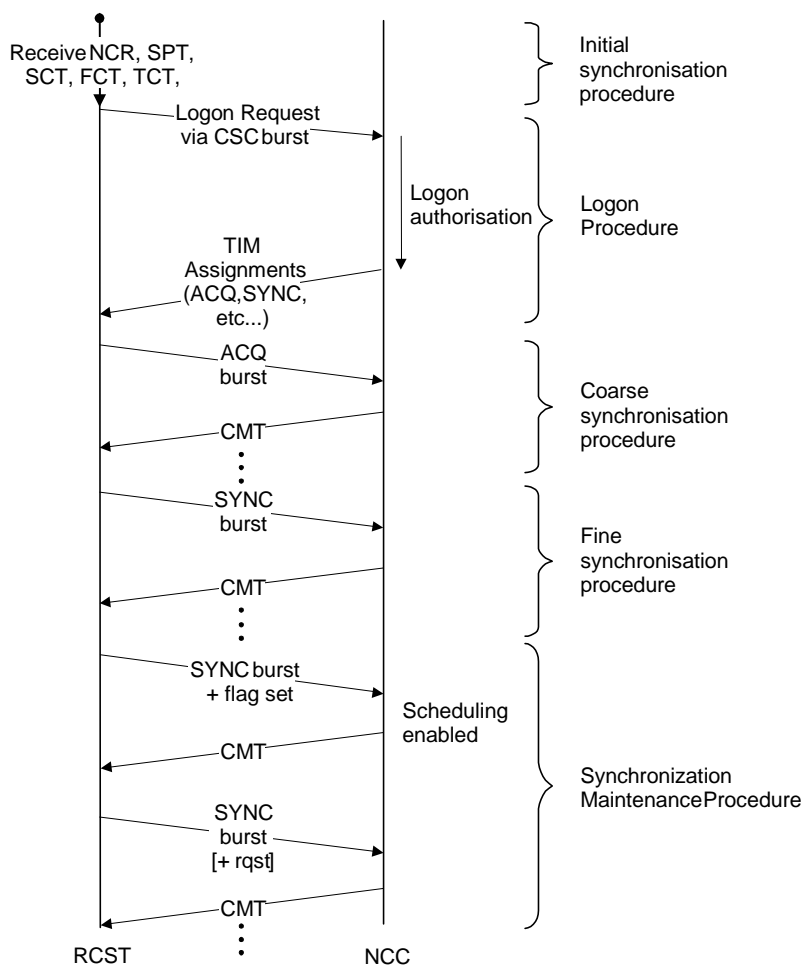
Receive NCR, SPT, SCT, FCT, TCT,

Initial synchronisation procedure

Logon Request via CSC burst

Logon authorisation

Logon Procedure

TIM Assignments (ACQ,SYNC, etc...)

ACQ burst

Coarse synchronisation procedure

CMT

SYNC burst

Fine synchronisation procedure

CMT

SYNC burst + flag set

Scheduling enabled

CMT

Synchronization Maintenance Procedure

SYNC burst [+ rqst]

CMT

RCST

NCC